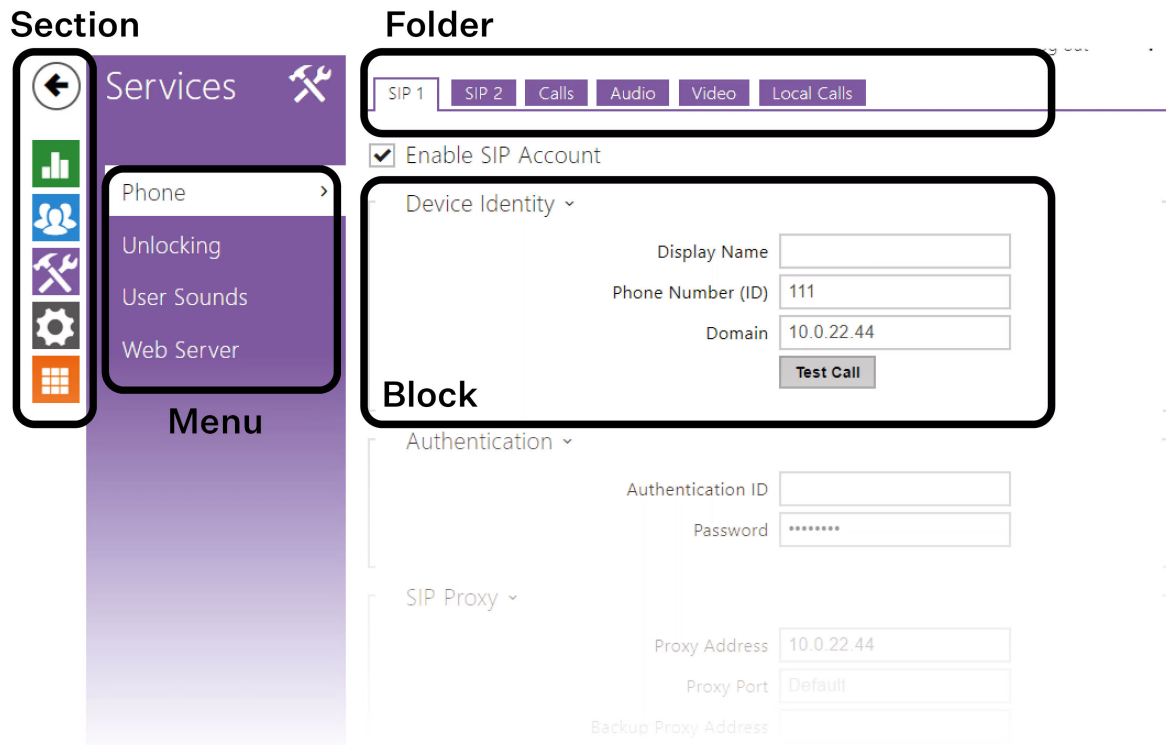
Section

Folder

Services

SIP 1 SIP 2 Calls Audio Video Local Calls

Enable SIP Account

Phone

Unlocking

User Sounds

Web Server

Menu

Device Identity

Display Name

Phone Number (ID) 111

Domain 10.0.22.44

Test Call

Block

Authentication

Authentication ID

Password ••••••••

SIP Proxy

Proxy Address 10.0.22.44

Proxy Port Default

Backup Proxy Address